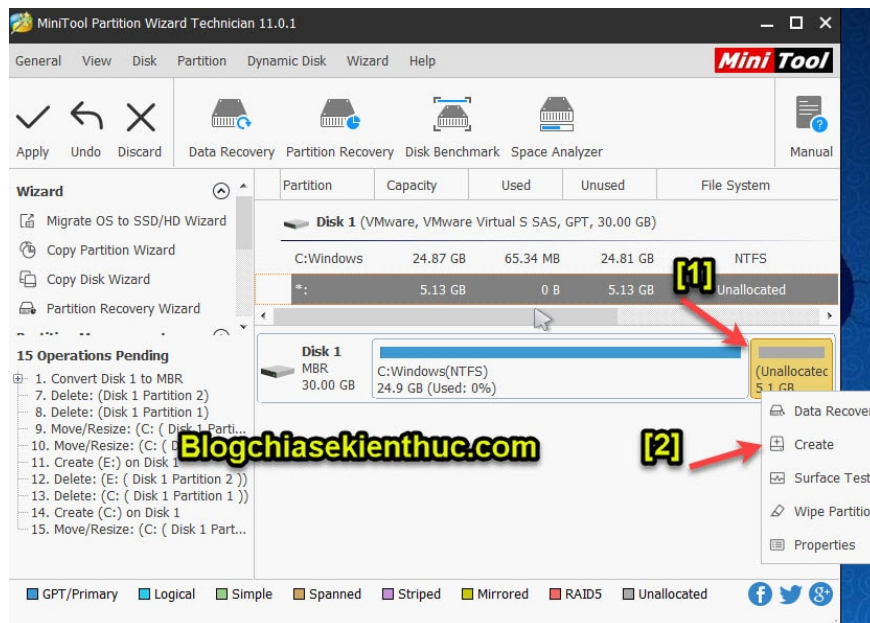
MiniTool Partition Wizard Technician 11.0.1

General View Disk Partition Dynamic Disk Wizard Help

MiniTool

Apply Undo Discard Data Recovery Partition Recovery Disk Benchmark Space Analyzer Manual

Wizard

Migrate OS to SSD/HD Wizard
Copy Partition Wizard
Copy Disk Wizard
Partition Recovery Wizard

15 Operations Pending

1. Convert Disk 1 to MBR
7. Delete: (Disk 1 Partition 2)
8. Delete: (Disk 1 Partition 1)
9. Move/Resize: (C: ( Disk 1 Parti...
10. Move/Resize: (C: ( Disk 1 ...
11. Create (E:) on Disk 1
12. Delete: (E: ( Disk 1 Partition 2 ))
13. Delete: (C: ( Disk 1 Partition 1 ))
14. Create (C:) on Disk 1
15. Move/Resize: (C: ( Disk 1 Part...

| Partition | Capacity | Used | Unused | File System |
|---|---|---|---|---|
| Disk 1 (VMware, VMware Virtual S SAS, GPT, 30.00 GB) | | | | |
| C:Windows | 24.87 GB | 65.34 MB | 24.81 GB | NTFS |
| *: | 5.13 GB | 0 B | 5.13 GB | Unallocated |

[1]

Disk 1
MBR
30.00 GB

C:Windows(NTFS)
24.9 GB (Used: 0%)

(Unallocated
5.1 GB

Data Recover
Create
Surface Test
Wipe Partitio
Properties

Blogchiasekienthuc.com

[2]

GPT/Primary Logical Simple Spanned Striped Mirrored RAID5 Unallocated